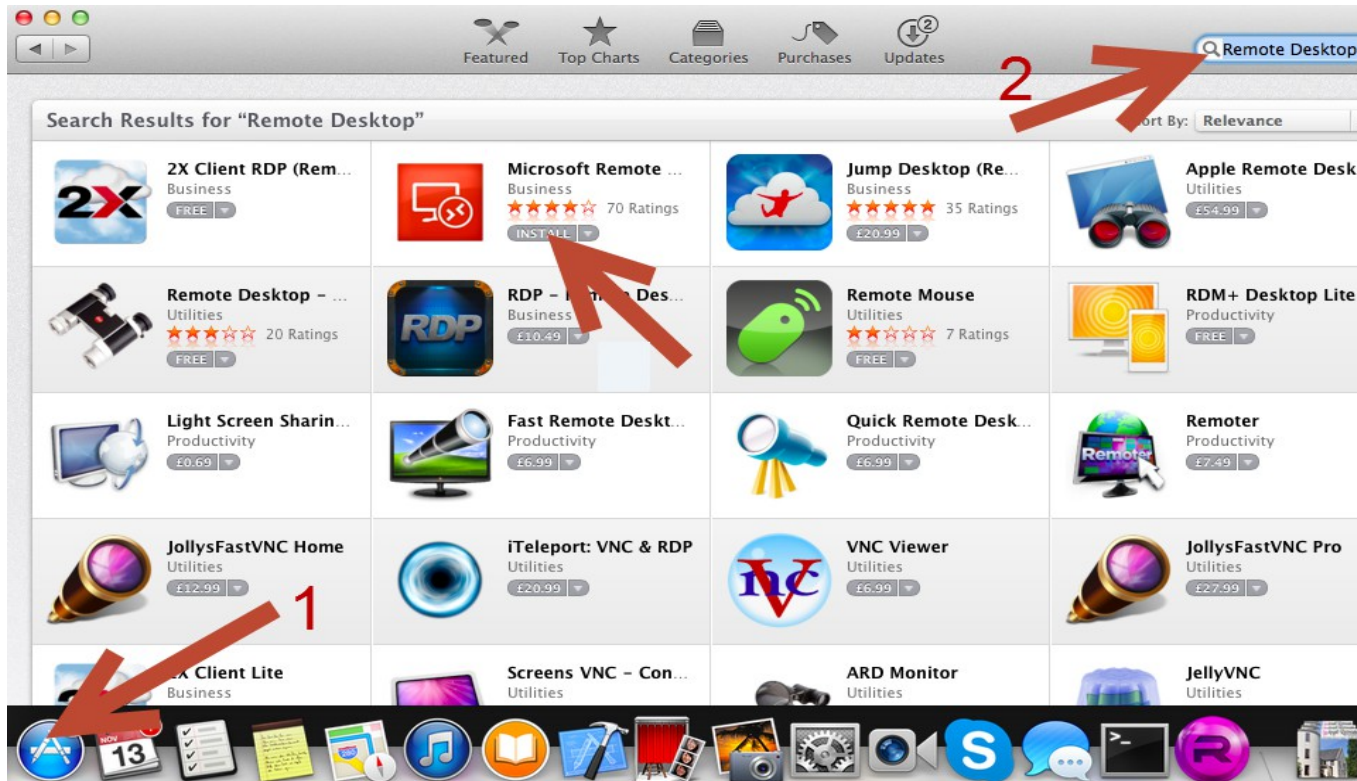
Featured Top Charts Categories Purchases Updates

2

Remote Desktop

Search Results for “Remote Desktop”

Sort By: Relevance

| | | | |
|---|---|---|---|
| 2X Client RDP (Rem... Business FREE | Microsoft Remote ... Business 70 Ratings INSTALL | Jump Desktop (Re... Business 35 Ratings £20.99 | Apple Remote Desk Utilities £54.99 |
| Remote Desktop – ... Utilities 20 Ratings FREE | RDP – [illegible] Des... Business £10.49 | Remote Mouse Utilities 7 Ratings FREE | RDM+ Desktop Lite Productivity FREE |
| Light Screen Sharin... Productivity £0.69 | Fast Remote Deskt... Productivity £6.99 | Quick Remote Desk... Productivity £6.99 | Remoter Productivity £7.49 |
| JollysFastVNC Home Utilities £12.99 | iTeleport: VNC & RDP Utilities £20.99 | VNC Viewer Utilities £6.99 | JollysFastVNC Pro Utilities £27.99 |
| 2X Client Lite Business | Screens VNC – Con... Utilities | ARD Monitor Utilities | JellyVNC Utilities |

1

NOV 13

RDP

Remoter